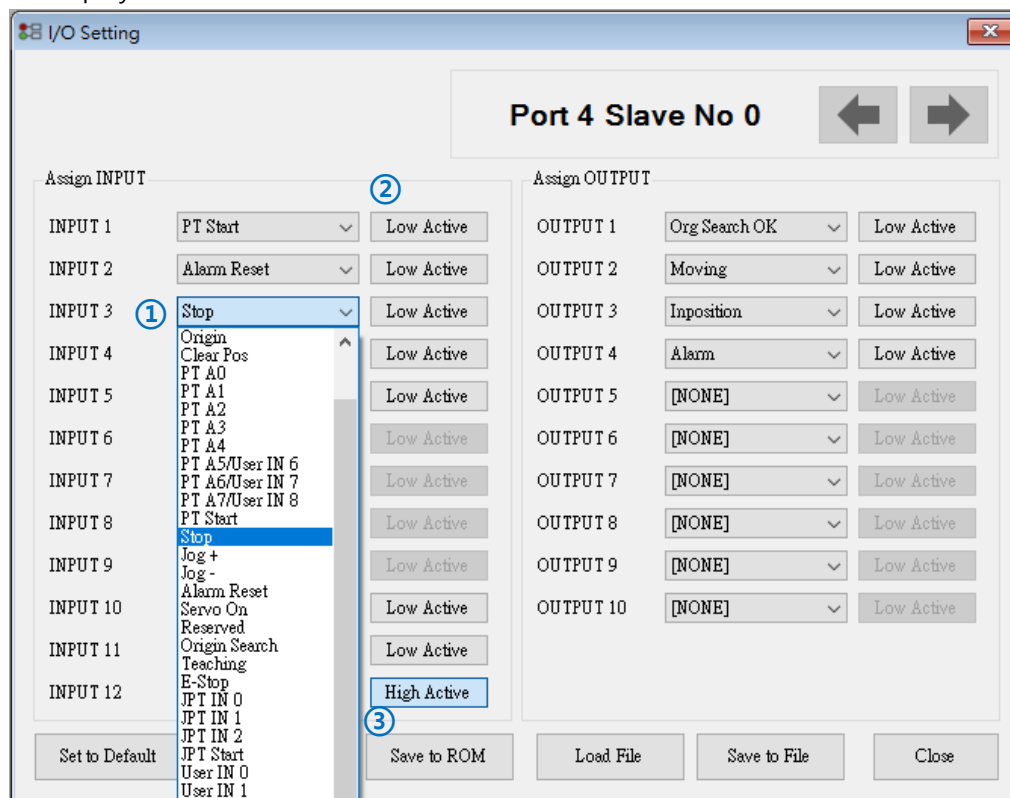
I/O Setting

Port 4 Slave No 0

Assign INPUT

②

INPUT 1 PT Start Low Active
INPUT 2 Alarm Reset Low Active
INPUT 3 ① Stop Low Active
INPUT 4 Low Active
INPUT 5 Low Active
INPUT 6 Low Active
INPUT 7 Low Active
INPUT 8 Low Active
INPUT 9 Low Active
INPUT 10 Low Active
INPUT 11 Low Active
INPUT 12 High Active

③

Origin
Clear Pos
PT A0
PT A1
PT A2
PT A3
PT A4
PT A5/User IN 6
PT A6/User IN 7
PT A7/User IN 8
PT Start
Stop
Jog +
Jog -
Alarm Reset
Servo On
Reserved
Origin Search
Teaching
E-Stop
JPT IN 0
JPT IN 1
JPT IN 2
JPT Start
User IN 0
User IN 1

Assign OUTPUT

OUTPUT 1 Org Search OK Low Active
OUTPUT 2 Moving Low Active
OUTPUT 3 Inposition Low Active
OUTPUT 4 Alarm Low Active
OUTPUT 5 [NONE] Low Active
OUTPUT 6 [NONE] Low Active
OUTPUT 7 [NONE] Low Active
OUTPUT 8 [NONE] Low Active
OUTPUT 9 [NONE] Low Active
OUTPUT 10 [NONE] Low Active

Set to Default Save to ROM Load File Save to File Close